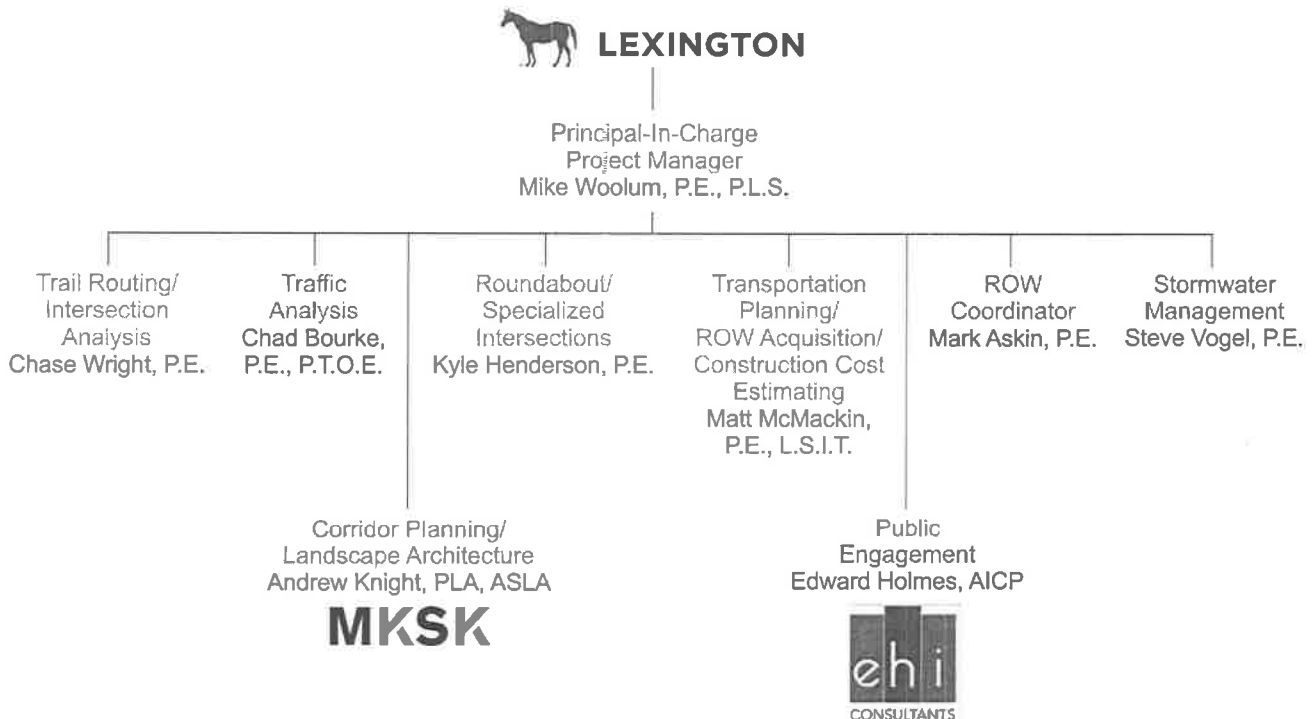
LEXINGTON

Principal-In-Charge
Project Manager
Mike Woolum, P.E., P.L.S.

Trail Routing/
Intersection
Analysis
Chase Wright, P.E.

Traffic
Analysis
Chad Bourke,
P.E., P.T.O.E.

Roundabout/
Specialized
Intersections
Kyle Henderson, P.E.

Transportation
Planning/
ROW Acquisition/
Construction Cost
Estimating
Matt McMackin,
P.E., L.S.I.T.

ROW
Coordinator
Mark Askin, P.E.

Stormwater
Management
Steve Vogel, P.E.

Corridor Planning/
Landscape Architecture
Andrew Knight, PLA, ASLA

MKSK

Public
Engagement
Edward Holmes, AICP

ehi
CONSULTANTS